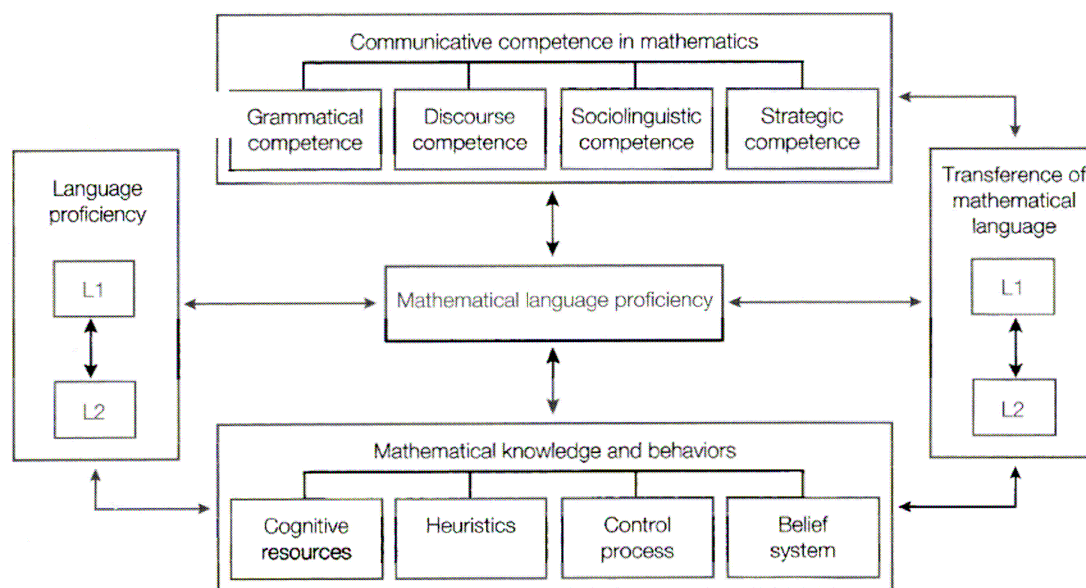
Communicative competence in mathematics

Grammatical competence

Discourse competence

Sociolinguistic competence

Strategic competence

Language proficiency

L1

L2

Mathematical language proficiency

Transference of mathematical language

L1

L2

Mathematical knowledge and behaviors

Cognitive resources

Heuristics

Control process

Belief system